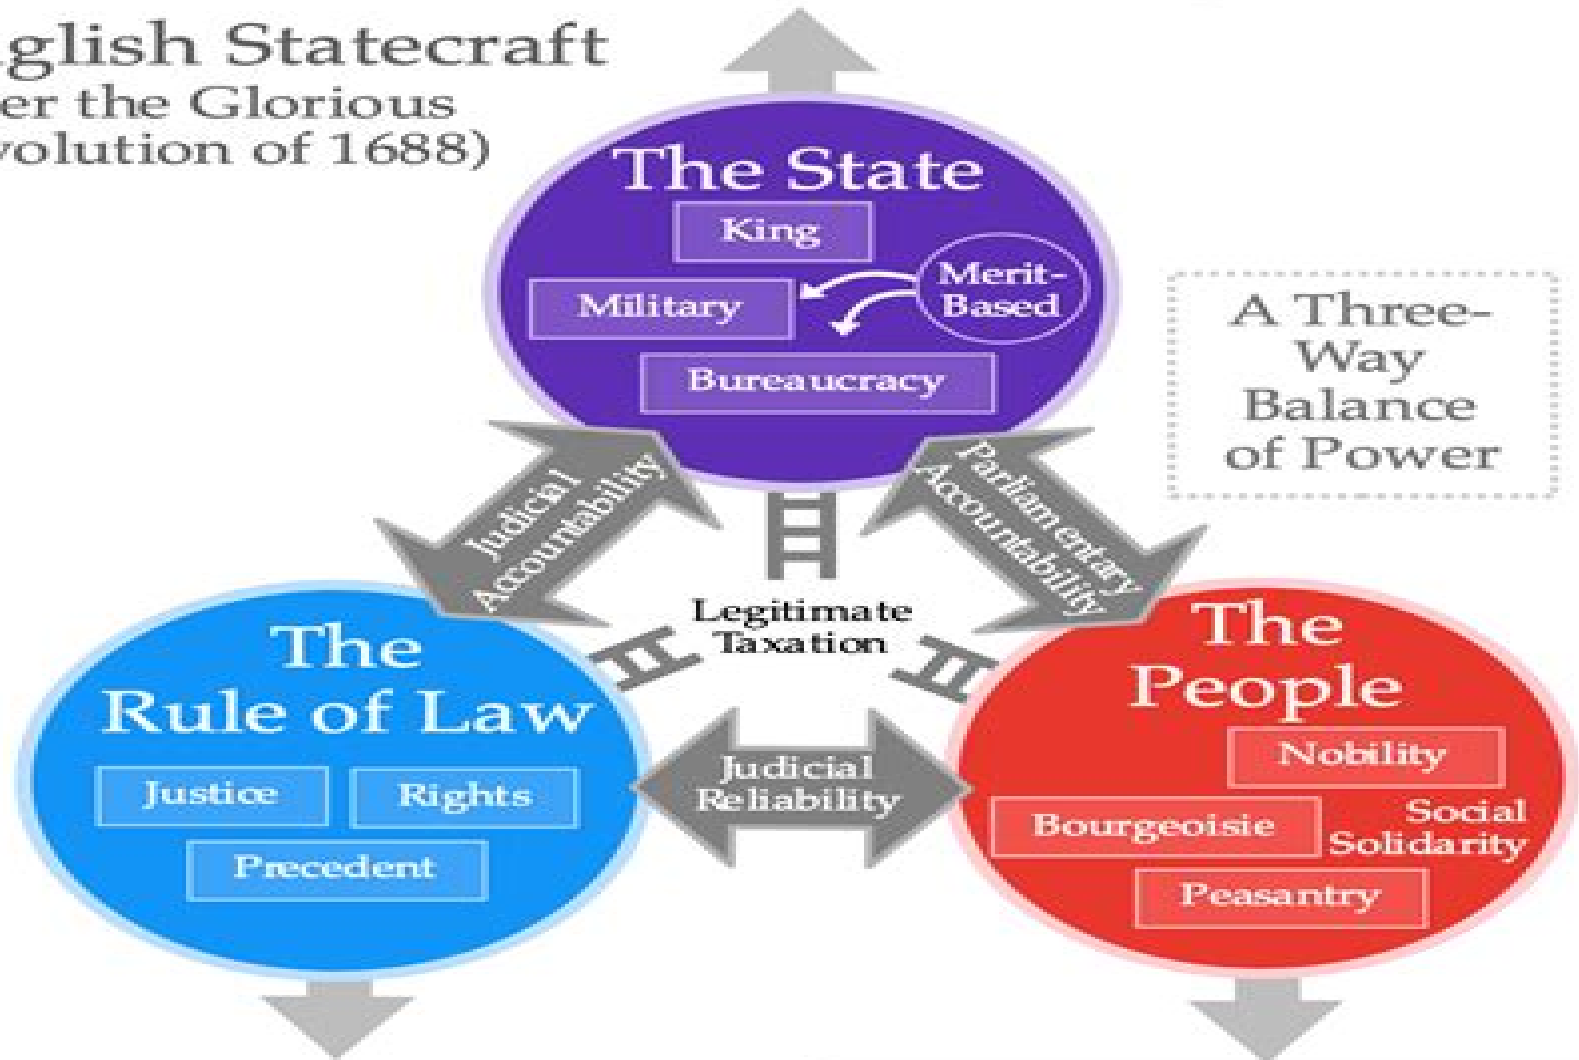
glish Statecraft
er the Glorious
volution of 1688)

The State
King
Military
Merit-Based
Bureaucracy

A Three-Way Balance of Power

Judicial Accountability
Parliamentary Accountability
Legitimate Taxation

The Rule of Law
Justice
Rights
Precedent

Judicial Reliability

The People
Nobility
Bourgeoisie
Social Solidarity
Peasantry